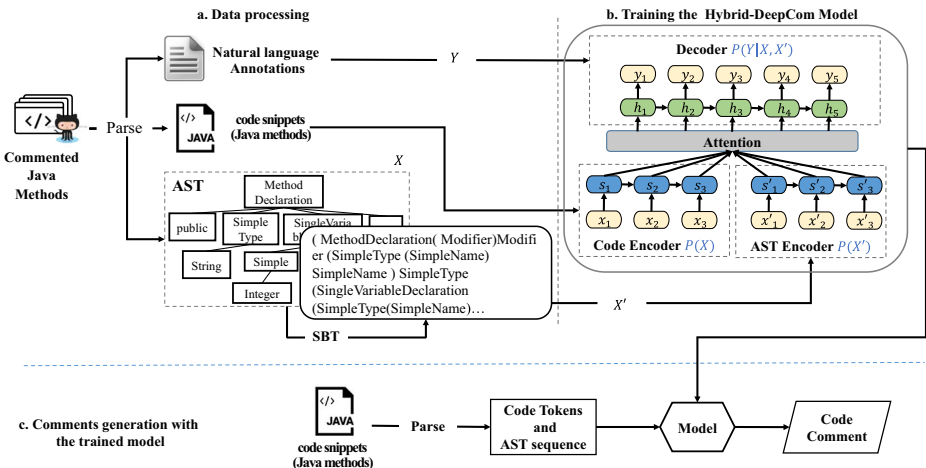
a. Data processing

b. Training the Hybrid-DeepCom Model

</>

Commented Java Methods

Parse

Natural language Annotations

$Y$

</> JAVA

code snippets (Java methods)

$X$

AST

Method Declaration

public

Simple Type

SingleVaria b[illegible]

String

Simple

Integer

( MethodDeclaration( Modifier)Modifier (SimpleType (SimpleName) SimpleName ) SimpleType (SingleVariableDeclaration (SimpleType(SimpleName)…

SBT

$X'$

Decoder $P(Y|X, X')$

$y_1$ $y_2$ $y_3$ $y_4$ $y_5$

$h_1$ $h_2$ $h_3$ $h_4$ $h_5$

Attention

$s_1$ $s_2$ $s_3$

$x_1$ $x_2$ $x_3$

Code Encoder $P(X)$

$s'_1$ $s'_2$ $s'_3$

$x'_1$ $x'_2$ $x'_3$

AST Encoder $P(X')$

c. Comments generation with the trained model

</> JAVA

code snippets (Java methods)

Parse

Code Tokens and AST sequence

Model

Code Comment